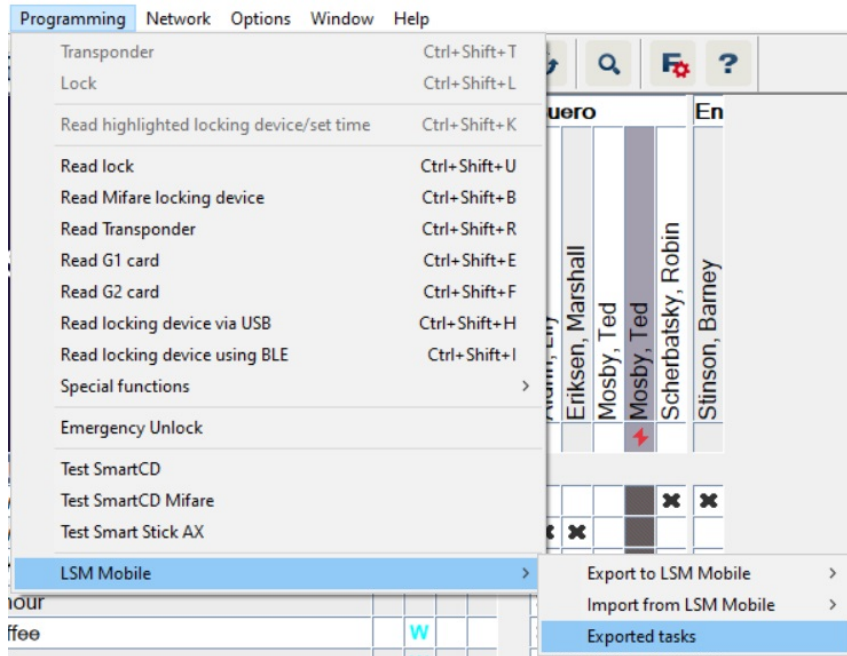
Programming Network Options Window Help

Transponder Ctrl+Shift+T
Lock Ctrl+Shift+L
Read highlighted locking device/set time Ctrl+Shift+K
Read lock Ctrl+Shift+U
Read Mifare locking device Ctrl+Shift+B
Read Transponder Ctrl+Shift+R
Read G1 card Ctrl+Shift+E
Read G2 card Ctrl+Shift+F
Read locking device via USB Ctrl+Shift+H
Read locking device using BLE Ctrl+Shift+I
Special functions >
Emergency Unlock
Test SmartCD
Test SmartCD Mifare
Test Smart Stick AX
LSM Mobile >

Export to LSM Mobile >
Import from LSM Mobile >
Exported tasks

uero
En
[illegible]
Eriksen, Marshall
Mosby, Ted
Mosby, Ted
Scherbatsky, Robin
Stinson, Barney
hour
ffee
W